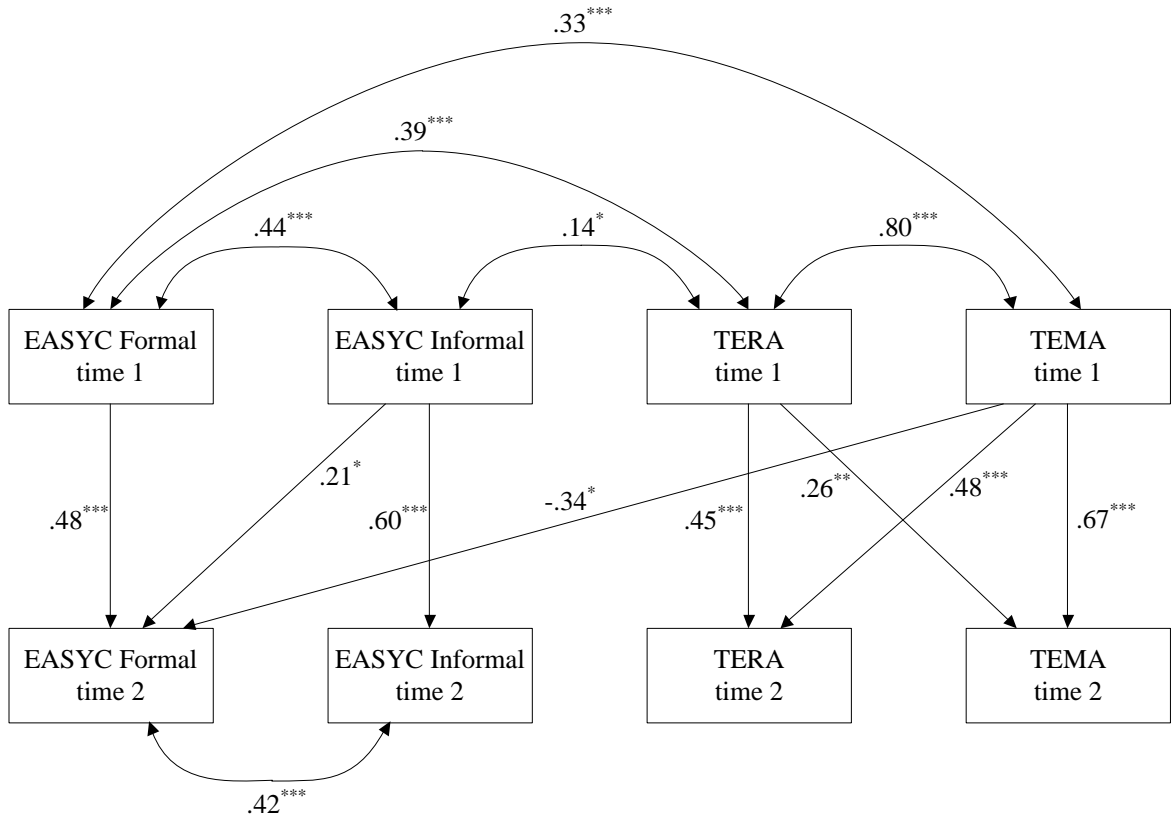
.33***

.39***

.44***

.14*

.80***

EASYC Formal
time 1

EASYC Informal
time 1

TERA
time 1

TEMA
time 1

.21*

.48***

.60***

-.34*

.45***

.26**

.48***

.67***

EASYC Formal
time 2

EASYC Informal
time 2

TERA
time 2

TEMA
time 2

.42***